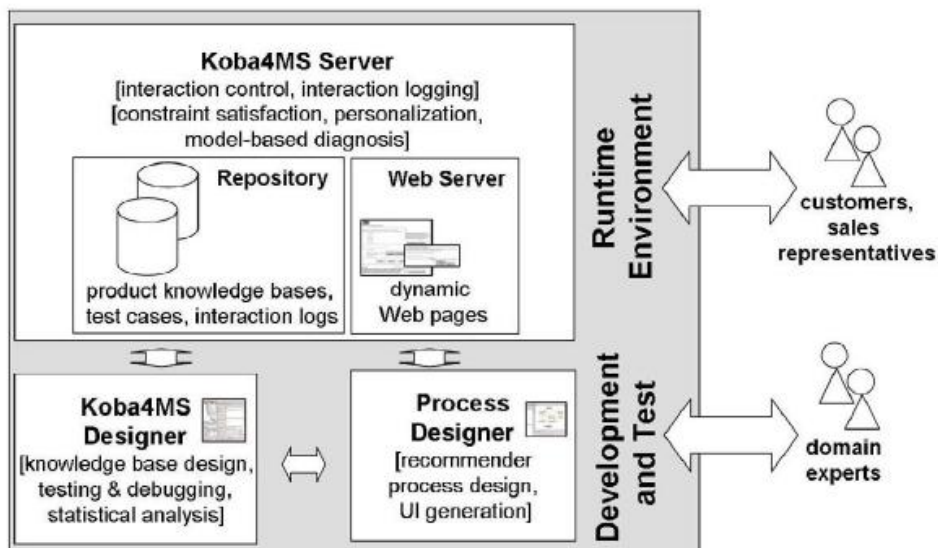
Koba4MS Server
[interaction control, interaction logging]
[constraint satisfaction, personalization, model-based diagnosis]

Repository

product knowledge bases, test cases, interaction logs

Web Server

dynamic Web pages

Runtime Environment

customers, sales representatives

Koba4MS Designer
[knowledge base design, testing & debugging, statistical analysis]

Process Designer
[recommender process design, UI generation]

Development and Test

domain experts